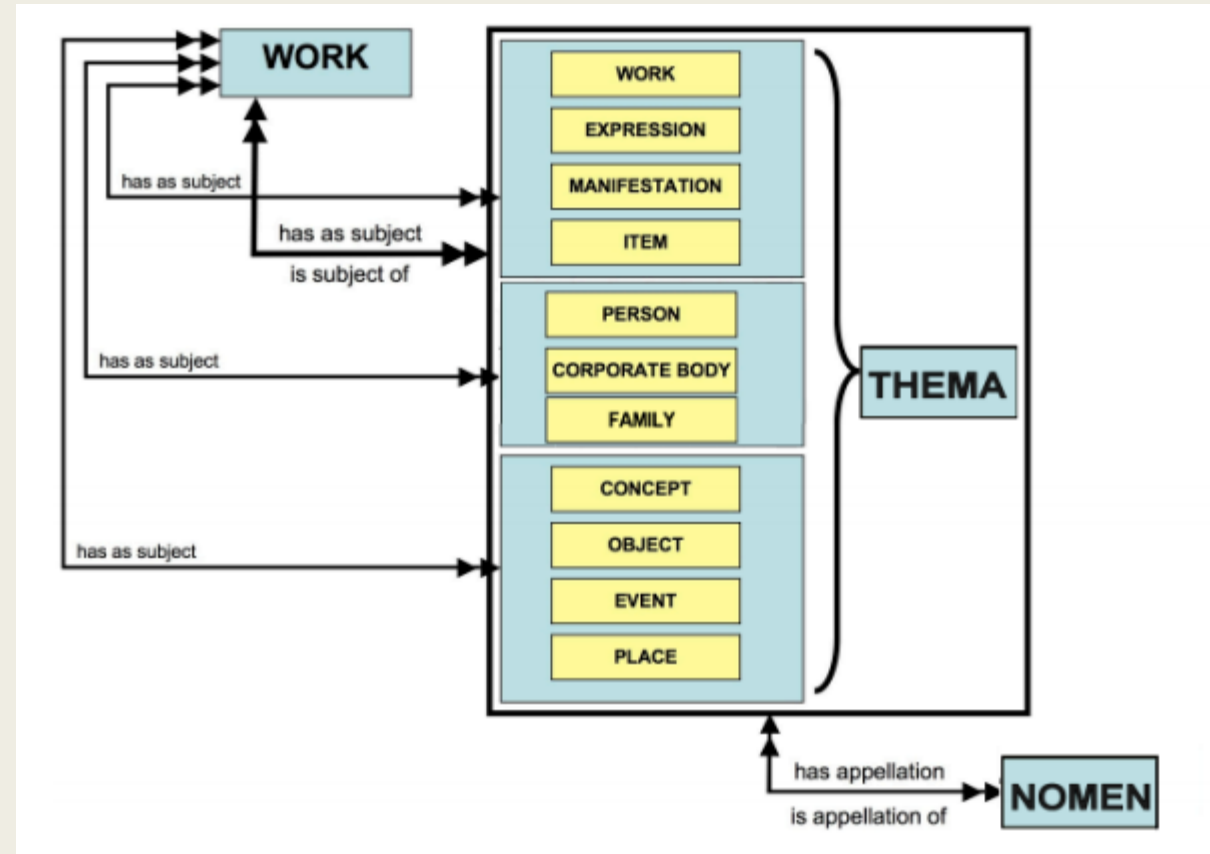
WORK

WORK
EXPRESSION
MANIFESTATION
ITEM

has as subject

has as subject
is subject of

PERSON
CORPORATE BODY
FAMILY

has as subject

THEMA

CONCEPT
OBJECT
EVENT
PLACE

has as subject

has appellation
is appellation of

NOMEN